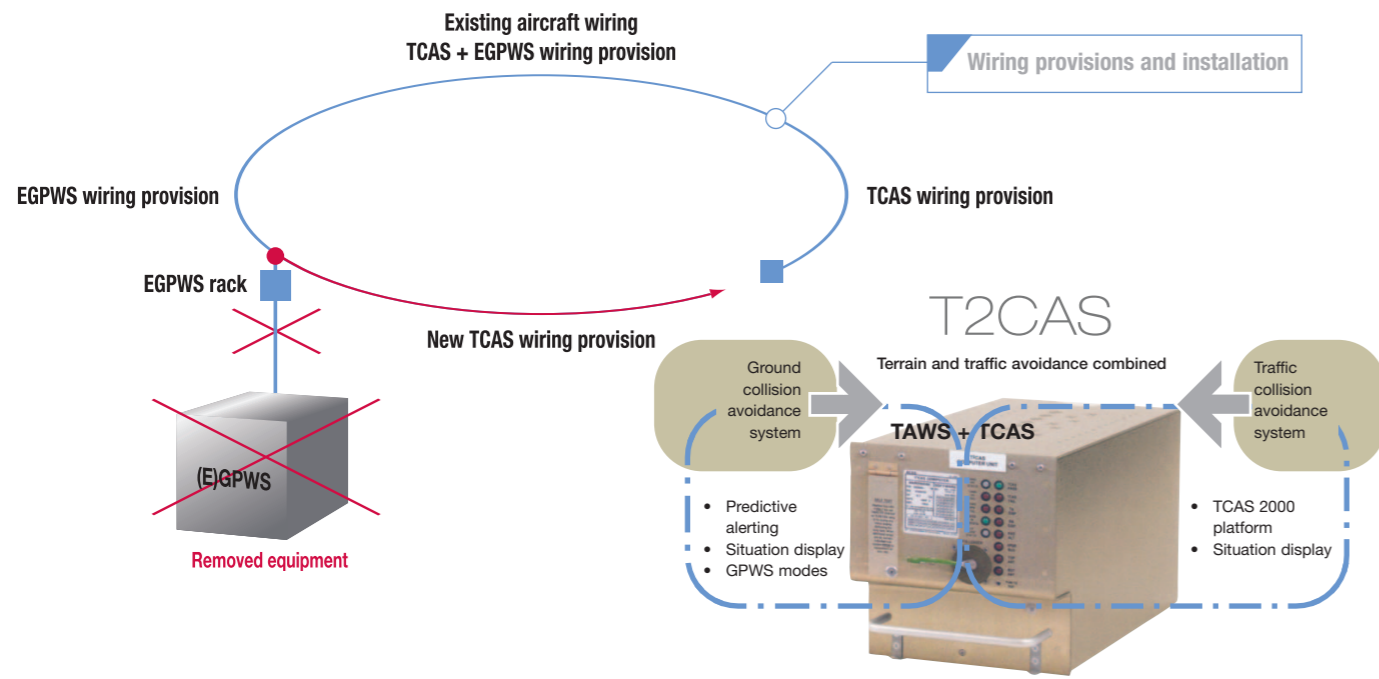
Existing aircraft wiring
TCAS + EGPWS wiring provision

Wiring provisions and installation

EGPWS wiring provision

TCAS wiring provision

EGPWS rack

New TCAS wiring provision

(E)GPWS

Removed equipment

T2CAS

Terrain and traffic avoidance combined

Ground collision avoidance system

TAWS + TCAS

Traffic collision avoidance system

• Predictive alerting
• Situation display
• GPWS modes

• TCAS 2000 platform
• Situation display